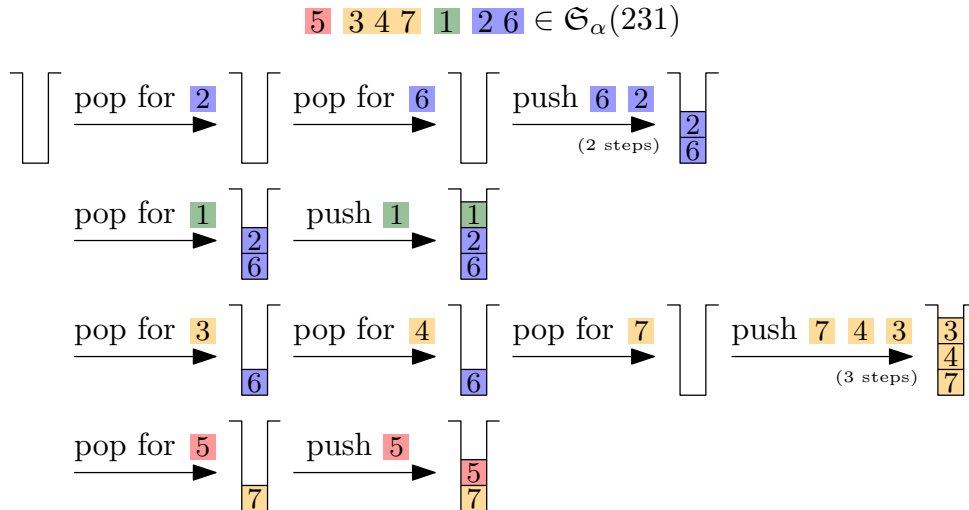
5 3 4 7 1 2 6 $\in \mathfrak{S}_\alpha(231)$

pop for 2 → pop for 6 → push 6 2 (2 steps) → 2 6

pop for 1 → 2 6 push 1 → 1 2 6

pop for 3 → 6 pop for 4 → 6 pop for 7 → push 7 4 3 (3 steps) → 3 4 7

pop for 5 → 7 push 5 → 5 7